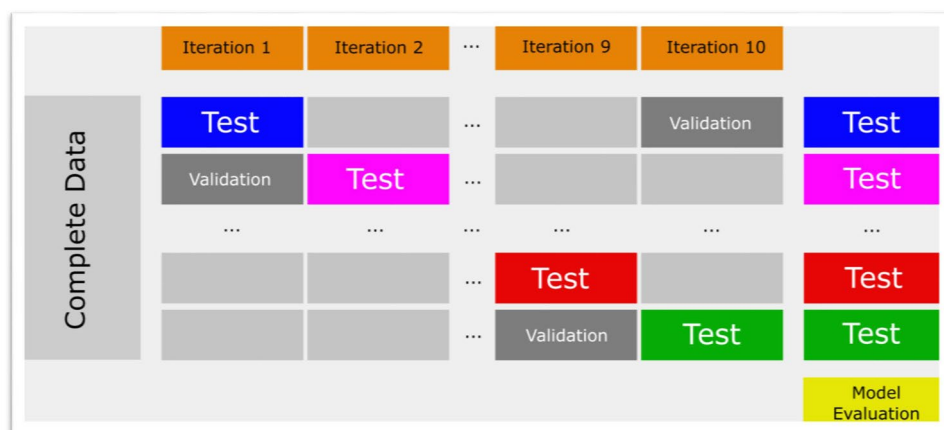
| | Iteration 1 | Iteration 2 | ... | Iteration 9 | Iteration 10 | |
|---|---|---|---|---|---|---|
| Complete Data | Test | | ... | | Validation | Test |
| | Validation | Test | ... | | | Test |
| | ... | ... | ... | ... | ... | ... |
| | | | ... | Test | | Test |
| | | | ... | Validation | Test | Test |
| | | | | | | Model Evaluation |